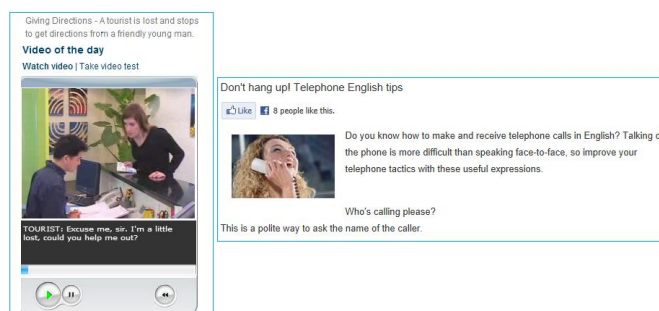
Giving Directions - A tourist is lost and stops to get directions from a friendly young man.

Video of the day

Watch video | Take video test

TOURIST: Excuse me, sir. I'm a little lost, could you help me out?

Don't hang up! Telephone English tips

Like 8 people like this.

Do you know how to make and receive telephone calls in English? Talking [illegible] the phone is more difficult than speaking face-to-face, so improve your telephone tactics with these useful expressions.

Who's calling please?

This is a polite way to ask the name of the caller.